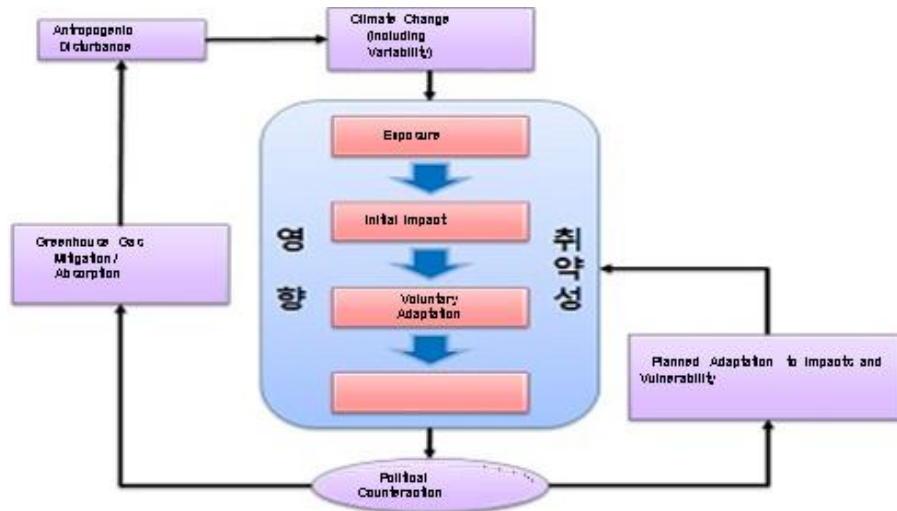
Antropogenic Disturbance

Climate Change (Including Variability)

Exposure

Initial Impact

Voluntary Adaptation

영향

취약성

Greenhouse Gas Mitigation / Absorption

Planned Adaptation to Impacts and Vulnerability

Political Counteraction